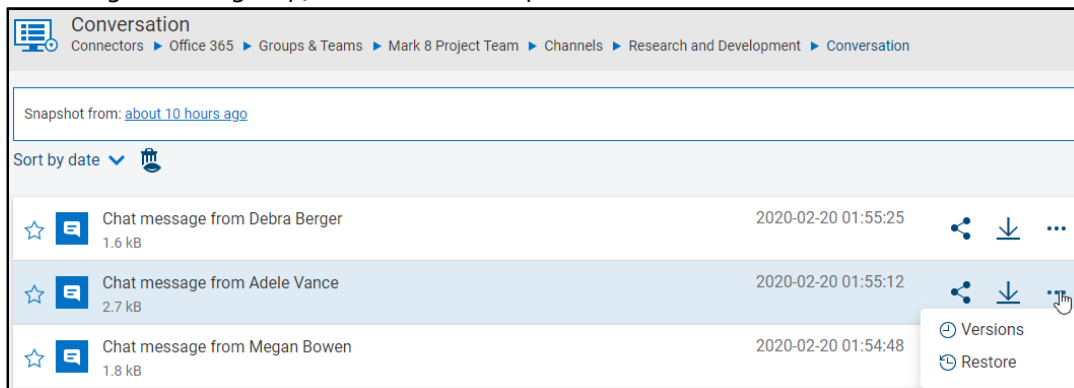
Conversation

Connectors ► Office 365 ► Groups & Teams ► Mark 8 Project Team ► Channels ► Research and Development ► Conversation

Snapshot from: about 10 hours ago

Sort by date

Chat message from Debra Berger
1.6 kB
2020-02-20 01:55:25

Chat message from Adele Vance
2.7 kB
2020-02-20 01:55:12

Chat message from Megan Bowen
1.8 kB
2020-02-20 01:54:48

Versions
Restore